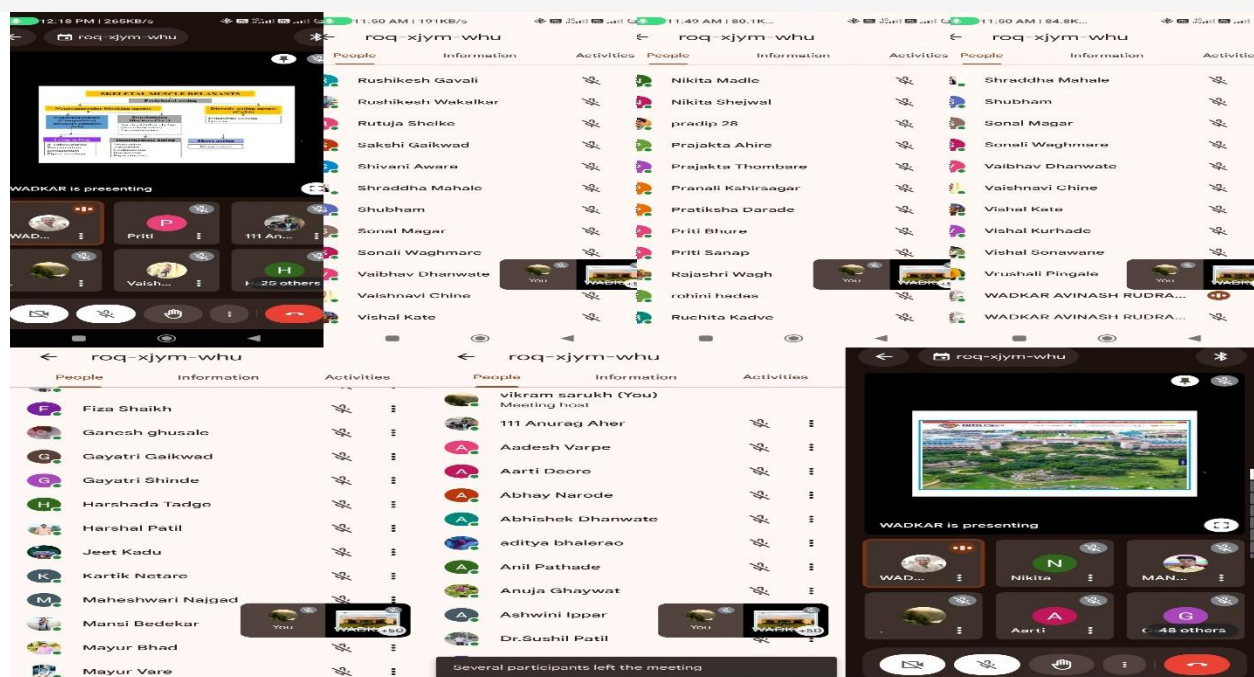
12:18 PM | 265KB/s

roq-xjym-whu

SKELETAL MUSCLE RELAXANTS

WADKAR is presenting

WAD...
Priti
111 An...
Vaish...
25 others

11:50 AM | 191KB/s

roq-xjym-whu

People Information Activities

Rushikesh Gavali
Rushikesh Wakalkar
Rutuja Shelke
Sakshi Gaikwad
Shivani Aware
Shraddha Mahale
Shubham
Sonal Magar
Sonali Waghmare
Vaibhav Dhanwate
Vaishnavi Chine
Vishal Kate

You
WADK

11:49 AM | 80.1K...

roq-xjym-whu

People Information Activities

Nikita Madle
Nikita Shejwal
pradip 28
Prajakta Ahire
Prajakta Thombare
Pranali Kahiraagar
Pratiksha Darade
Priti Bhure
Priti Sanap
Rajashri Wagh
rohini hadas
Ruchita Kadve

You
WADK

11:50 AM | 84.8K...

roq-xjym-whu

People Information Activities

Shraddha Mahale
Shubham
Sonal Magar
Sonali Waghmare
Vaibhav Dhanwate
Vaishnavi Chine
Vishal Kate
Vishal Kurhade
Vishal Sonawane
Vrushali Pingale
WADKAR AVINASH RUDRA...
WADKAR AVINASH RUDRA...

You
WADK

roq-xjym-whu

People Information Activities

Fiza Shaikh
Ganesh ghusale
Gayatri Gaikwad
Gayatri Shinde
Harshada Tadge
Harshal Patil
Jeet Kadu
Kartik Netare
Maheshwari Najgad
Mansi Bedekar
Mayur Bhad
Mayur Vare

You
WADK +50

roq-xjym-whu

People Information Activities

vikram sarukh (You)
Meeting host
111 Anurag Aher
Aadesh Varpe
Aarti Deore
Abhay Narode
Abhishek Dhanwate
aditya bhalerao
Anil Pathade
Anuja Ghaywat
Ashwini Ippar
Dr.Sushil Patil

You
WADK +50

Several participants left the meeting

roq-xjym-whu

WADKAR is presenting

WAD...
Nikita
MAN...
Aarti
48 others